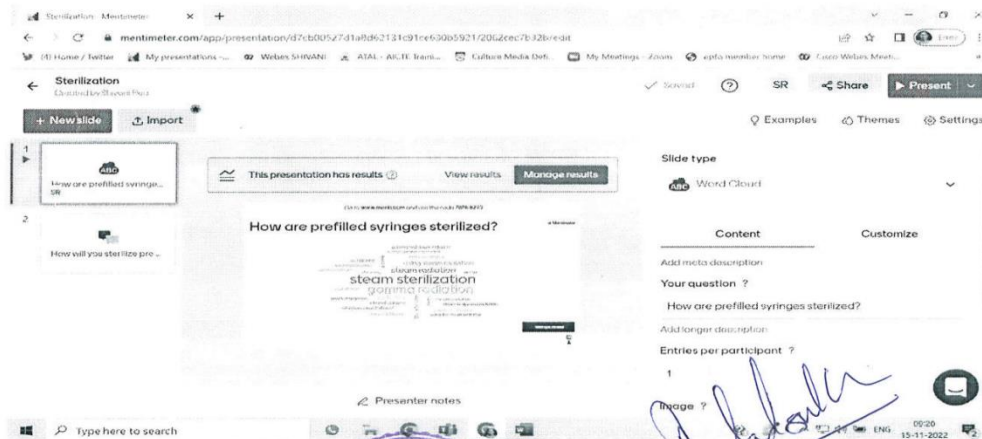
Sterilization · Mentimeter × +

mentimeter.com/app/presentation/d7cb0052d1a8d62131c91ee630b5921/2062cec7b32b/edit

(4) Home / Twitter · My presentations - ... · Webex SHIVANI · ATAL - AICTE Traini... · Culture Media Defi... · My Meetings - Zoom · eplo member home · Cisco Webex Meeti...

Sterilization
Created by Shivani Pais

Saved · SR · Share · Present

+ New slide · Import

Examples · Themes · Settings

1
How are prefilled syringe...
SR

2
How will you sterilize pre...

This presentation has results · View results · Manage results

How are prefilled syringes sterilized?

steam sterilization
gamma radiation
steam radiation

Presenter notes

Slide type
Word Cloud

Content · Customize

Add meta description

Your question ?
How are prefilled syringes sterilized?

Add longer description

Entries per participant ?
1

Image ?

Type here to search

ENG 09:20 15-11-2022